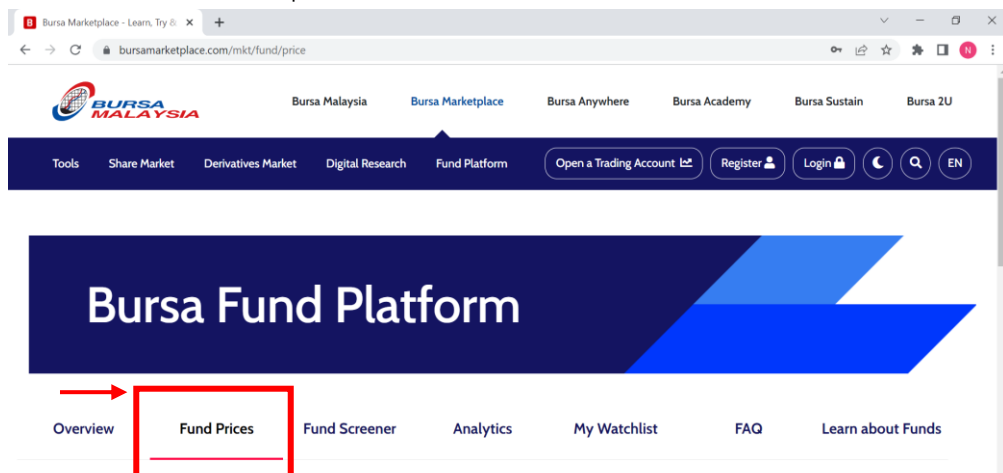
B Bursa Marketplace - Learn, Try &
bursamarketplace.com/mkt/fund/price
N

BURSA MALAYSIA

Bursa Malaysia Bursa Marketplace Bursa Anywhere Bursa Academy Bursa Sustain Bursa 2U

Tools Share Market Derivatives Market Digital Research Fund Platform Open a Trading Account Register Login EN

Bursa Fund Platform

Overview Fund Prices Fund Screener Analytics My Watchlist FAQ Learn about Funds